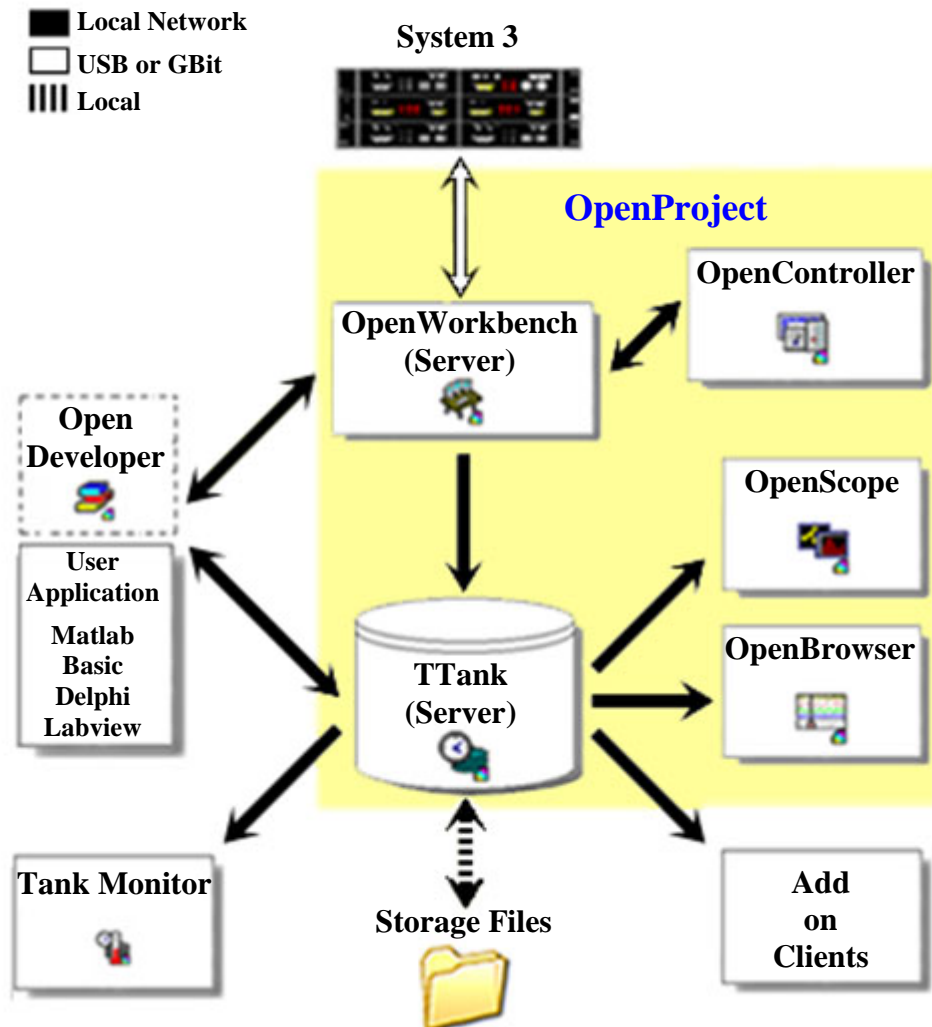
Local Network
USB or GBit
Local

System 3

OpenProject

OpenController

OpenWorkbench (Server)

Open Developer

User Application
Matlab
Basic
Delphi
Labview

OpenScope

OpenBrowser

TTank (Server)

Tank Monitor

Storage Files

Add on Clients